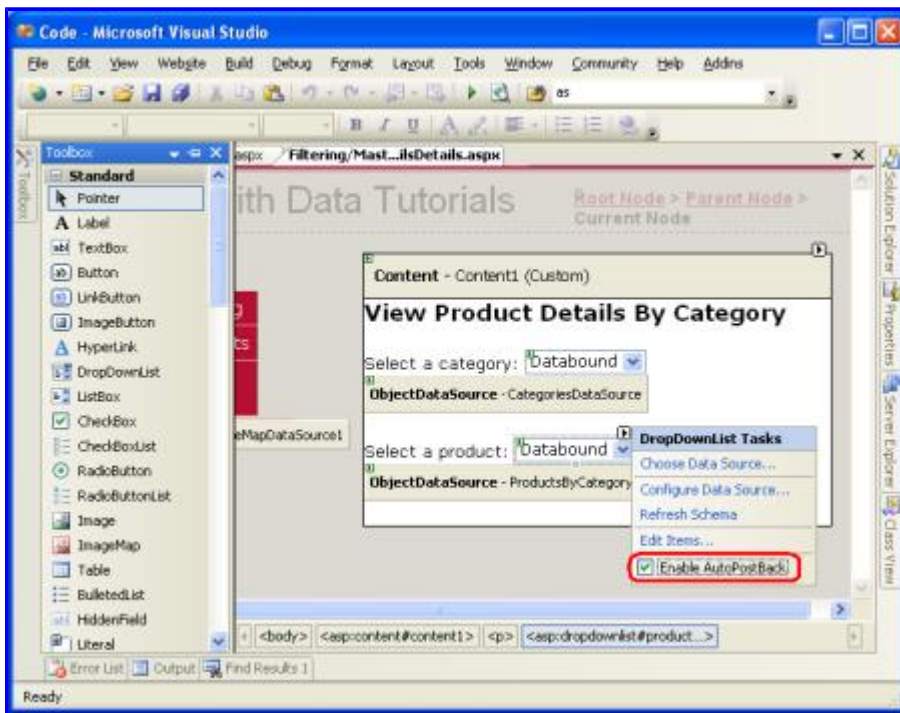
Code - Microsoft Visual Studio

File Edit View Website Build Debug Format Layout Tools Window Community Help Addins

as

Toolbox

Standard

Pointer

A Label

TextBox

Button

LinkButton

ImageButton

HyperLink

DropDownList

ListBox

CheckBox

CheckBoxList

RadioButton

RadioButtonList

Image

ImageMap

Table

BulletedList

HiddenField

Literal

.aspx Filtering/Mast...ilsDetails.aspx

ith Data Tutorials

Root Node > Parent Node > Current Node

Content - Content1 (Custom)

View Product Details By Category

Select a category: Databound

ObjectDataSource - CategoriesDataSource

eMapDataSource1

Select a product: Databound

ObjectDataSource - ProductsByCategory

DropDownList Tasks

Choose Data Source...

Configure Data Source...

Refresh Schema

Edit Items...

Enable AutoPostBack

<body> <asp:content#content1> <p> <asp:dropdownlist#product...>

Error List Output Find Results 1

Solution Explorer Properties Server Explorer Class View

Ready